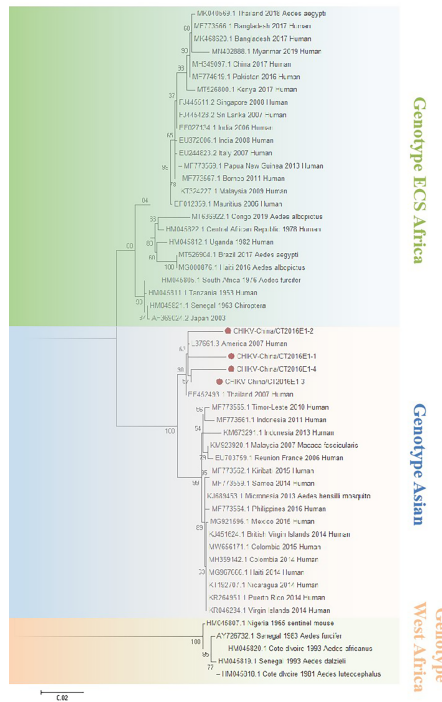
MK049669.1 Thailand 2018 Aedes aegypti
MF773566.1 Bangladesh 2017 Human
MK468520.1 Bangladesh 2017 Human
MN402888.1 Myanmar 2019 Human
MH349097.1 China 2017 Human
MF774615.1 Pakistan 2016 Human
MT526800.1 Kenya 2017 Human
FJ445511.2 Singapore 2008 Human
FJ445429.2 Sri Lanka 2007 Human
FR697124.1 India 2006 Human
EU372006.1 India 2008 Human
EU244823.2 Italy 2007 Human
MF773569.1 Papua New Guinea 2013 Human
MF773567.1 Borneo 2011 Human
KT934227.1 Malaysia 2009 Human
EF012359.1 Mauritius 2006 Human
MT636922.1 Congo 2019 Aedes albopictus
HM045822.1 Central African Republic 1978 Human
HM045812.1 Uganda 1982 Human
MT526804.1 Brazil 2017 Aedes aegypti
MG000876.1 Haiti 2016 Aedes albopictus
HM045805.1 South Africa 1976 Aedes furcifer
HM045811.1 Tanzania 1953 Human
HM045821.1 Senegal 1963 Chiroptera
AF369024.2 Japan 2003
CHIKV-China/CT2016E1-2
L37661.3 America 2007 Human
CHIKV-China/CT2016E1-1
CHIKV-China/CT2016E1-4
CHIKV-China/CT2016E1-3
FE452493.1 Thailand 2007 Human
MF773555.1 Timor-Leste 2010 Human
MF773561.1 Indonesia 2011 Human
KM673291.1 Indonesia 2013 Human
KM923920.1 Malaysia 2007 Macaca fascicularis
EU703759.1 Reunion France 2006 Human
MF773562.1 Kiribati 2015 Human
MF773559.1 Samoa 2014 Human
KJ689453.1 Micronesia 2013 Aedes hensilli mosquito
MF773564.1 Philippines 2016 Human
MG921596.1 Mexico 2016 Human
KJ451624.1 British Virgin Islands 2014 Human
MW666171.1 Colombia 2015 Human
MH359142.1 Colombia 2014 Human
MG967000.1 Haiti 2014 Human
KT192707.1 Nicaragua 2014 Human
KR264951.1 Puerto Rico 2014 Human
KR046234.1 Virgin Islands 2014 Human
HM045807.1 Nigeria 1965 sentinel mouse
AY726732.1 Senegal 1983 Aedes furcifer
HM045820.1 Cote divoire 1993 Aedes africanus
HM045819.1 Senegal 1993 Aedes dalzieli
HM045810.1 Cote divoire 1981 Aedes luteocephalus
0.02
Genotype ECS Africa
Genotype Asian
Genotype West Africa